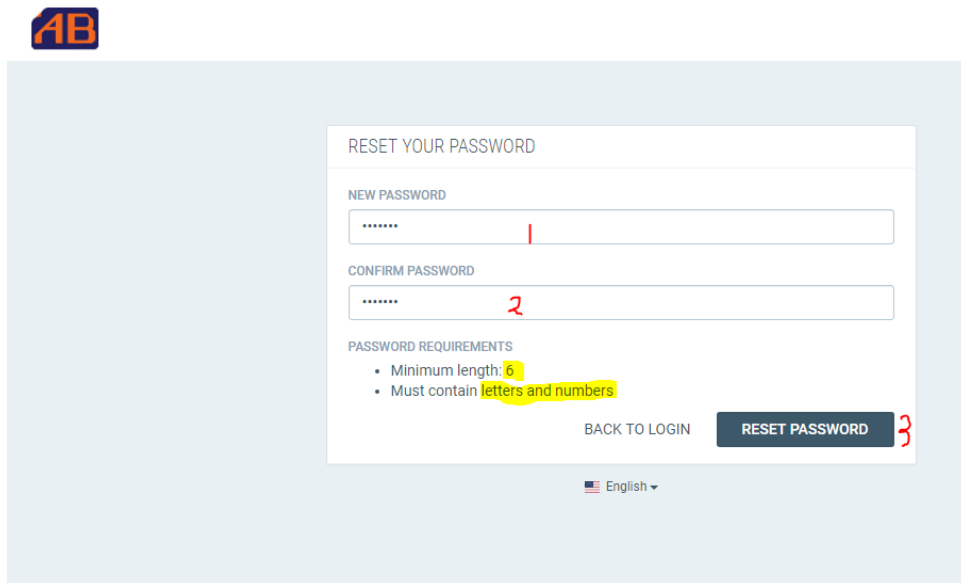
AB

RESET YOUR PASSWORD

NEW PASSWORD

•••••••

1

CONFIRM PASSWORD

•••••••

2

PASSWORD REQUIREMENTS

- Minimum length: 6
- Must contain letters and numbers

BACK TO LOGIN

RESET PASSWORD

3

English